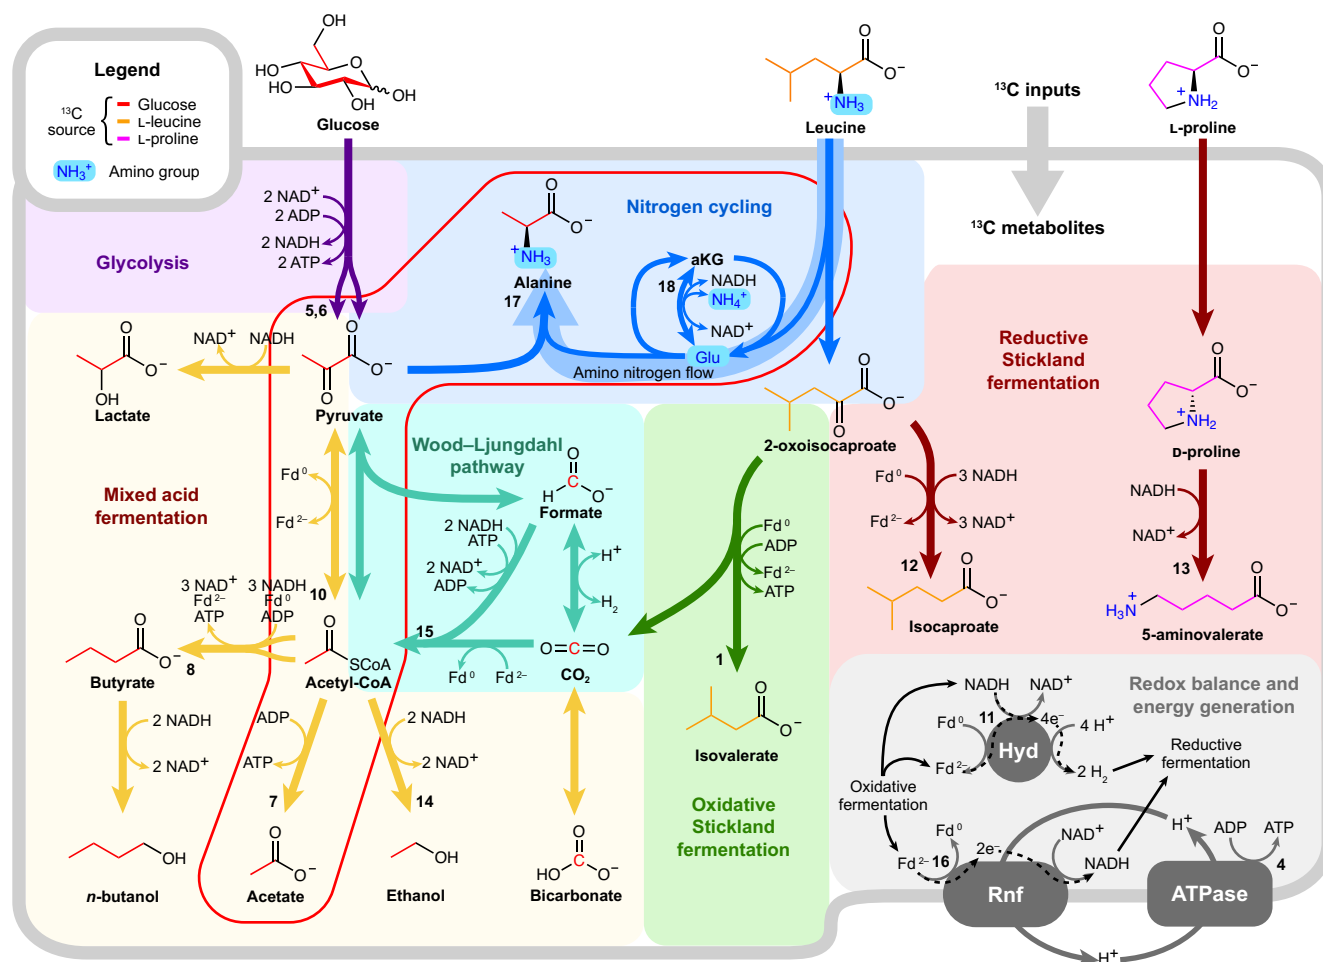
Legend

$^{13}C$ source
Glucose
L-leucine
L-proline
$NH_3^+$ Amino group

OH
HO
HO
O
OH
OH
Glucose

O
$O^-$
$^+NH_3$
Leucine

$^{13}C$ inputs

O
$O^-$
$^+$ $NH_2$
L-proline

$^{13}C$ metabolites

2 $NAD^+$
2 ADP
2 NADH
2 ATP

Glycolysis

5,6

Nitrogen cycling

O
$O^-$
$^+NH_3$
Alanine
17

aKG
18
NADH
$NH_4^+$
$NAD^+$
Glu
Amino nitrogen flow

$NAD^+$ NADH
O
$O^-$
OH
Lactate

O
$O^-$
O
Pyruvate

O
$O^-$
O
2-oxoisocaproate

Reductive Stickland fermentation

O
$O^-$
$^+NH_2$
D-proline

Mixed acid fermentation

$Fd^0$
$Fd^{2-}$

Wood–Ljungdahl pathway

O
H
$O^-$
Formate

2 NADH
ATP
2 $NAD^+$
ADP

$H^+$
$H_2$

$Fd^0$
ADP
$Fd^{2-}$
ATP

$Fd^0$
$Fd^{2-}$
3 NADH
3 $NAD^+$

NADH
$NAD^+$

3 $NAD^+$
$Fd^{2-}$
ATP
3 NADH
$Fd^0$
ADP
10

O
$O^-$
8
Butyrate

O
SCoA
Acetyl-CoA

15

$O=C=O$
$CO_2$

$Fd^0$ $Fd^{2-}$

1

12
O
$O^-$
Isocaproate

13
$H_3N^+$
O
$O^-$
5-aminovalerate

2 NADH
2 $NAD^+$

ADP
ATP
7

2 NADH
2 $NAD^+$
14

O
$O^-$
Isovalerate

Redox balance and energy generation

NADH $NAD^+$
$Fd^0$ 11 4e⁻ 4 $H^+$
$Fd^{2-}$ Hyd 2 $H_2$
Reductive fermentation
Oxidative fermentation

OH
n-butanol

O
$O^-$
Acetate

OH
Ethanol

O
HO
$O^-$
Bicarbonate

Oxidative Stickland fermentation

$Fd^0$
$Fd^{2-}$ 16
2e⁻
$NAD^+$
NADH
$H^+$
ADP ATP
4
Rnf
ATPase
$H^+$